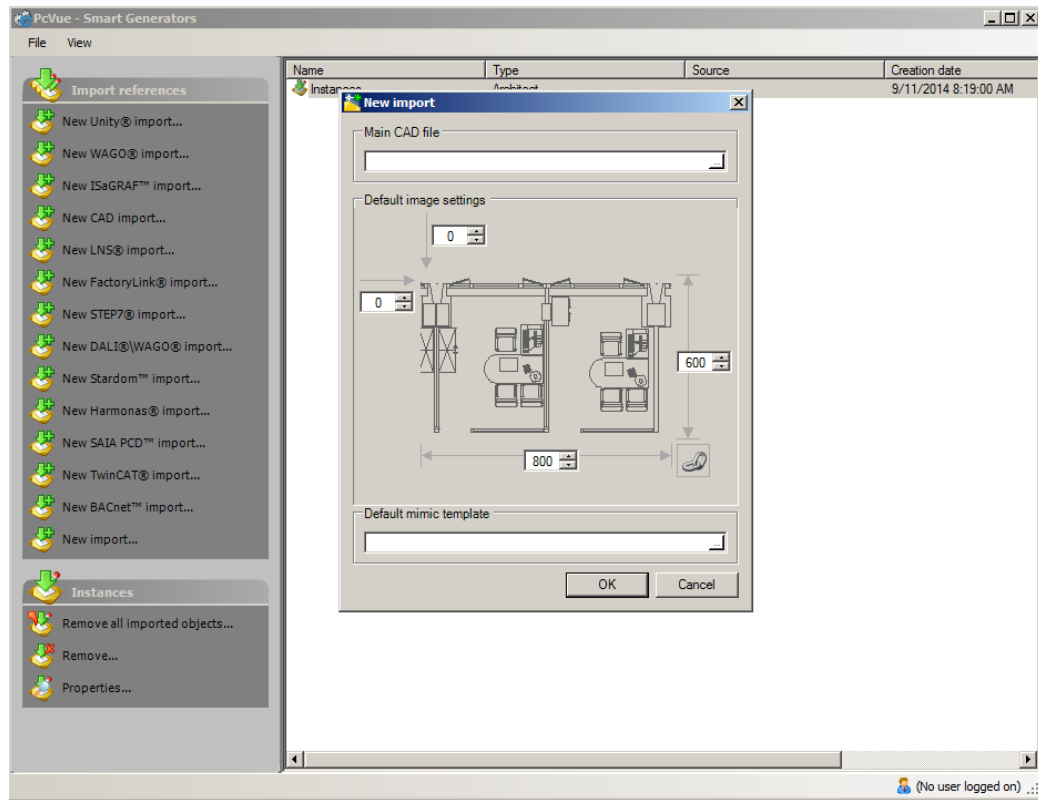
PcVue - Smart Generators

File View

Import references

New Unity® import...

New WAGO® import...

New ISaGRAF™ import...

New CAD import...

New LNS® import...

New FactoryLink® import...

New STEP7® import...

New DALI®\WAGO® import...

New Stardom™ import...

New Harmonas® import...

New SAIA PCD™ import...

New TwinCAT® import...

New BACnet™ import...

New import...

Instances

Remove all imported objects...

Remove...

Properties...

| Name | Type | Source | Creation date |
|---|---|---|---|
| Instances | Architect | | 9/11/2014 8:19:00 AM |

New import

Main CAD file

Default image settings

0

0

600

800

Default mimic template

OK Cancel

(No user logged on)